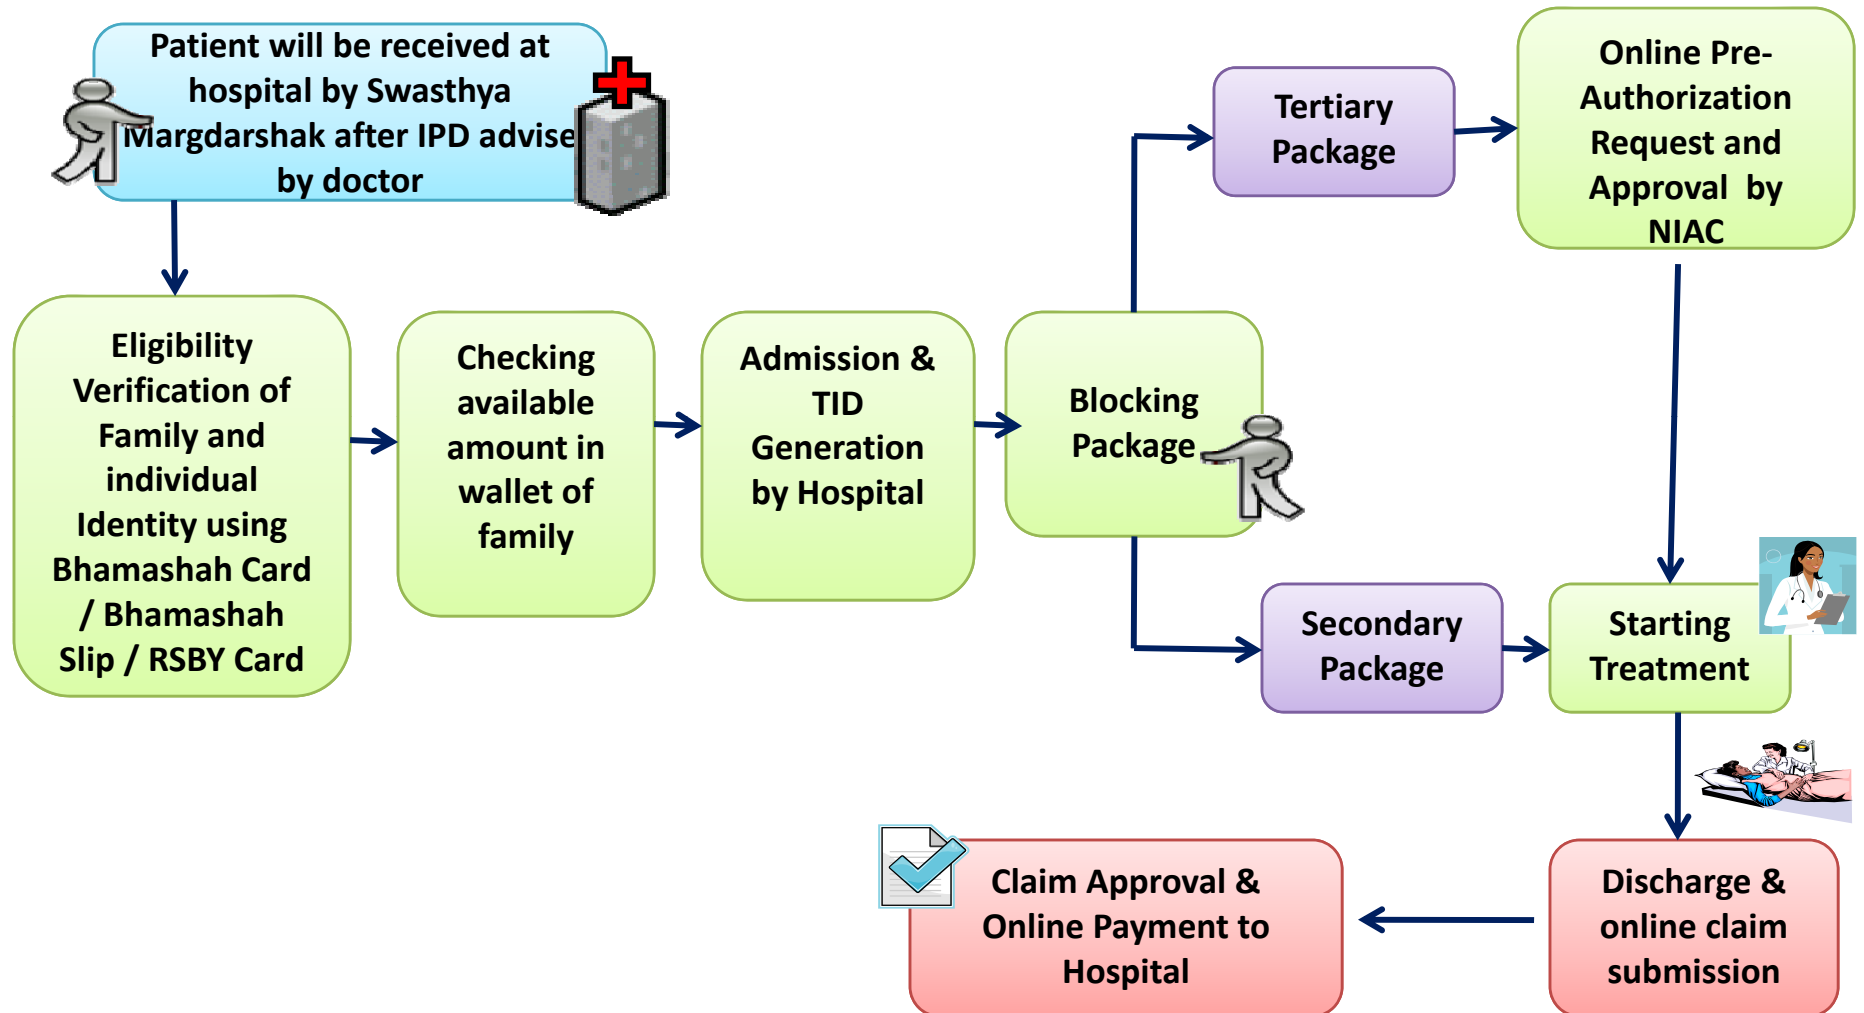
Patient will be received at hospital by Swasthya Margdarshak after IPD advise by doctor

Eligibility Verification of Family and individual Identity using Bhamashah Card / Bhamashah Slip / RSBY Card

Checking available amount in wallet of family

Admission & TID Generation by Hospital

Blocking Package

Tertiary Package

Online Pre-Authorization Request and Approval by NIAC

Secondary Package

Starting Treatment

Discharge & online claim submission

Claim Approval & Online Payment to Hospital